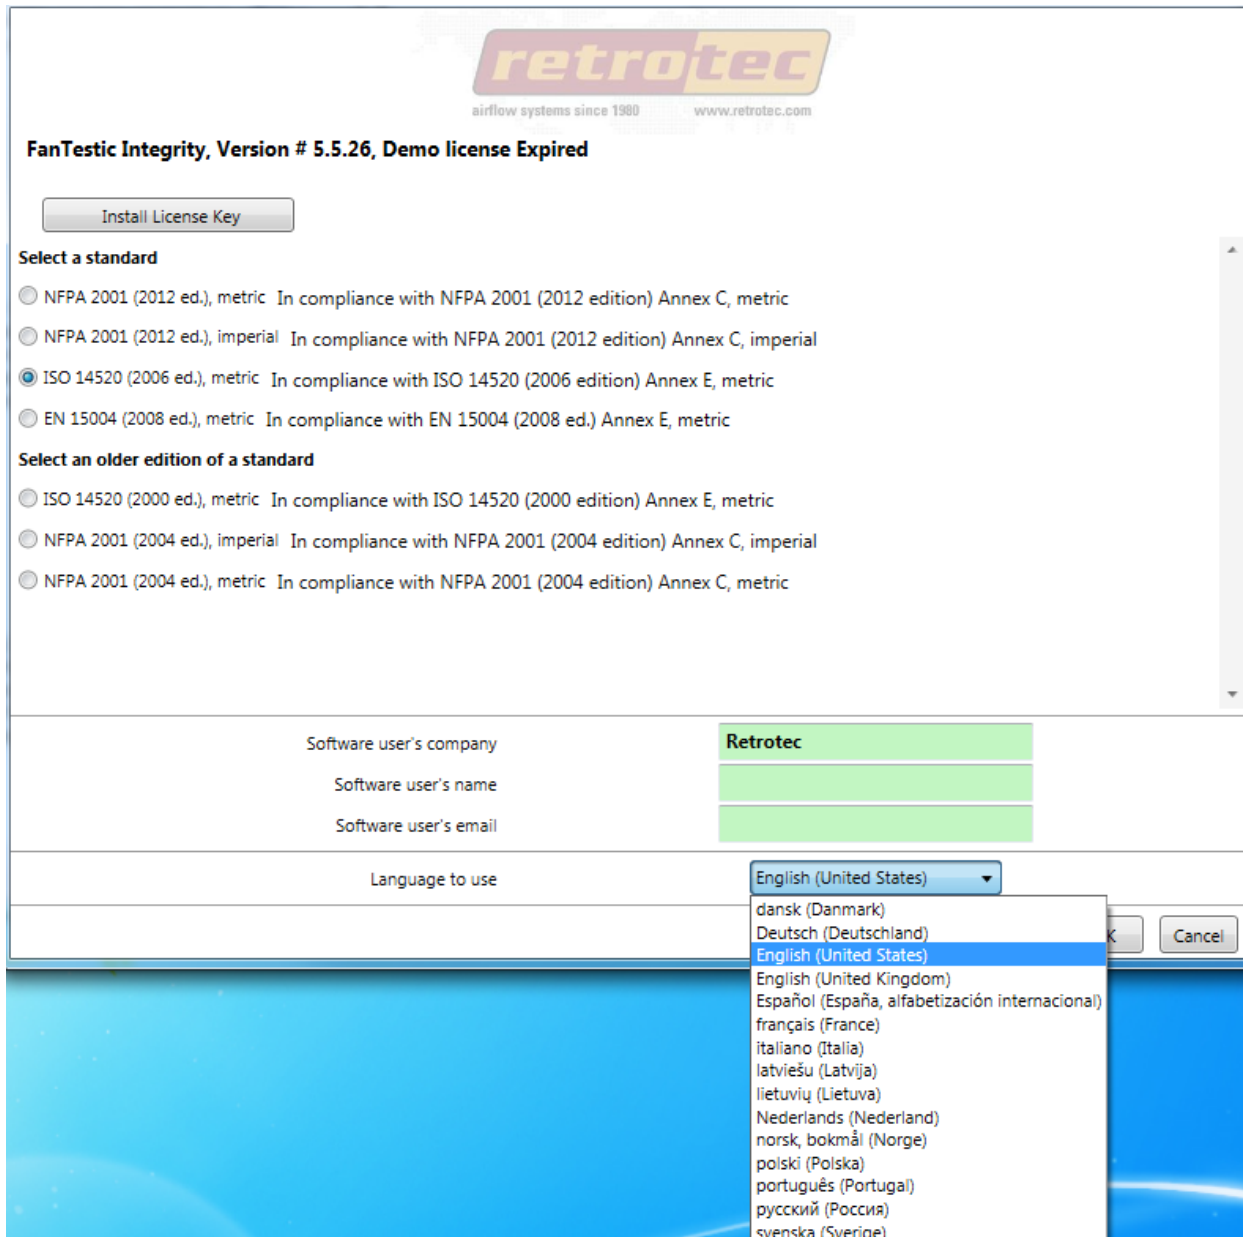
retrotec
airflow systems since 1980 www.retrotec.com

FanTestic Integrity, Version # 5.5.26, Demo license Expired

Install License Key

Select a standard

NFPA 2001 (2012 ed.), metric In compliance with NFPA 2001 (2012 edition) Annex C, metric

NFPA 2001 (2012 ed.), imperial In compliance with NFPA 2001 (2012 edition) Annex C, imperial

ISO 14520 (2006 ed.), metric In compliance with ISO 14520 (2006 edition) Annex E, metric

EN 15004 (2008 ed.), metric In compliance with EN 15004 (2008 ed.) Annex E, metric

Select an older edition of a standard

ISO 14520 (2000 ed.), metric In compliance with ISO 14520 (2000 edition) Annex E, metric

NFPA 2001 (2004 ed.), imperial In compliance with NFPA 2001 (2004 edition) Annex C, imperial

NFPA 2001 (2004 ed.), metric In compliance with NFPA 2001 (2004 edition) Annex C, metric

Software user's company Retrotec
Software user's name
Software user's email

Language to use English (United States)

dansk (Danmark)
Deutsch (Deutschland)
English (United States)
English (United Kingdom)
Español (España, alfabetización internacional)
français (France)
italiano (Italia)
latviešu (Latvija)
lietuvių (Lietuva)
Nederlands (Nederland)
norsk, bokmål (Norge)
polski (Polska)
português (Portugal)
русский (Россия)
svenska (Sverige)

K Cancel